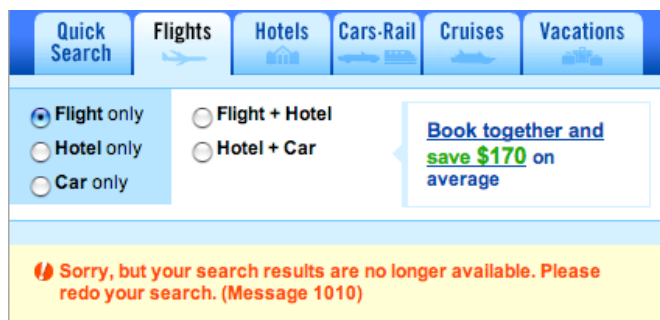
Quick Search
Flights
Hotels
Cars·Rail
Cruises
Vacations

Flight only
Hotel only
Car only

Flight + Hotel
Hotel + Car

Book together and save $170 on average

Sorry, but your search results are no longer available. Please redo your search. (Message 1010)